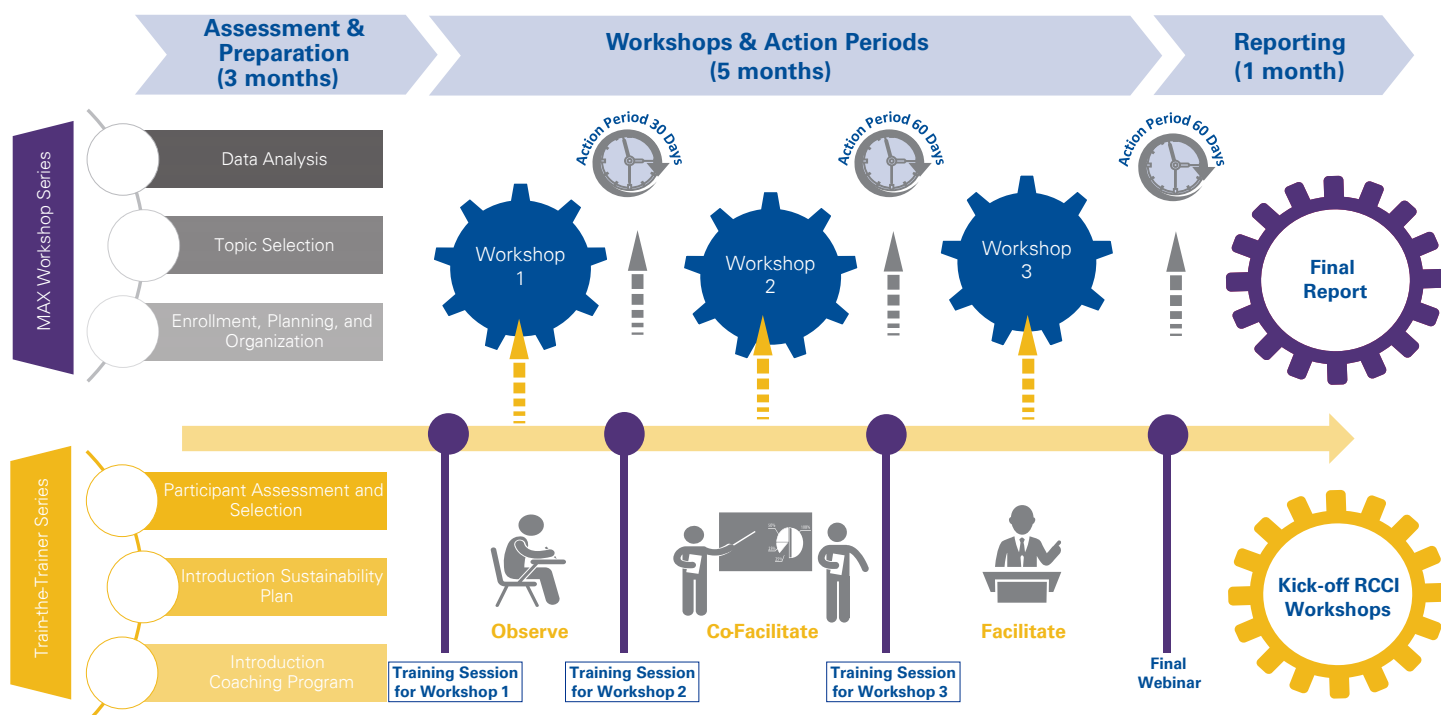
Assessment & Preparation (3 months)

Workshops & Action Periods (5 months)

Reporting (1 month)

MAX Workshop Series

Data Analysis

Topic Selection

Enrollment, Planning, and Organization

Action Period 30 Days

Action Period 60 Days

Action Period 60 Days

Workshop 1

Workshop 2

Workshop 3

Final Report

Train-the-Trainer Series

Participant Assessment and Selection

Introduction Sustainability Plan

Introduction Coaching Program

Observe

Co-Facilitate

Facilitate

Kick-off RCCI Workshops

Training Session for Workshop 1

Training Session for Workshop 2

Training Session for Workshop 3

Final Webinar